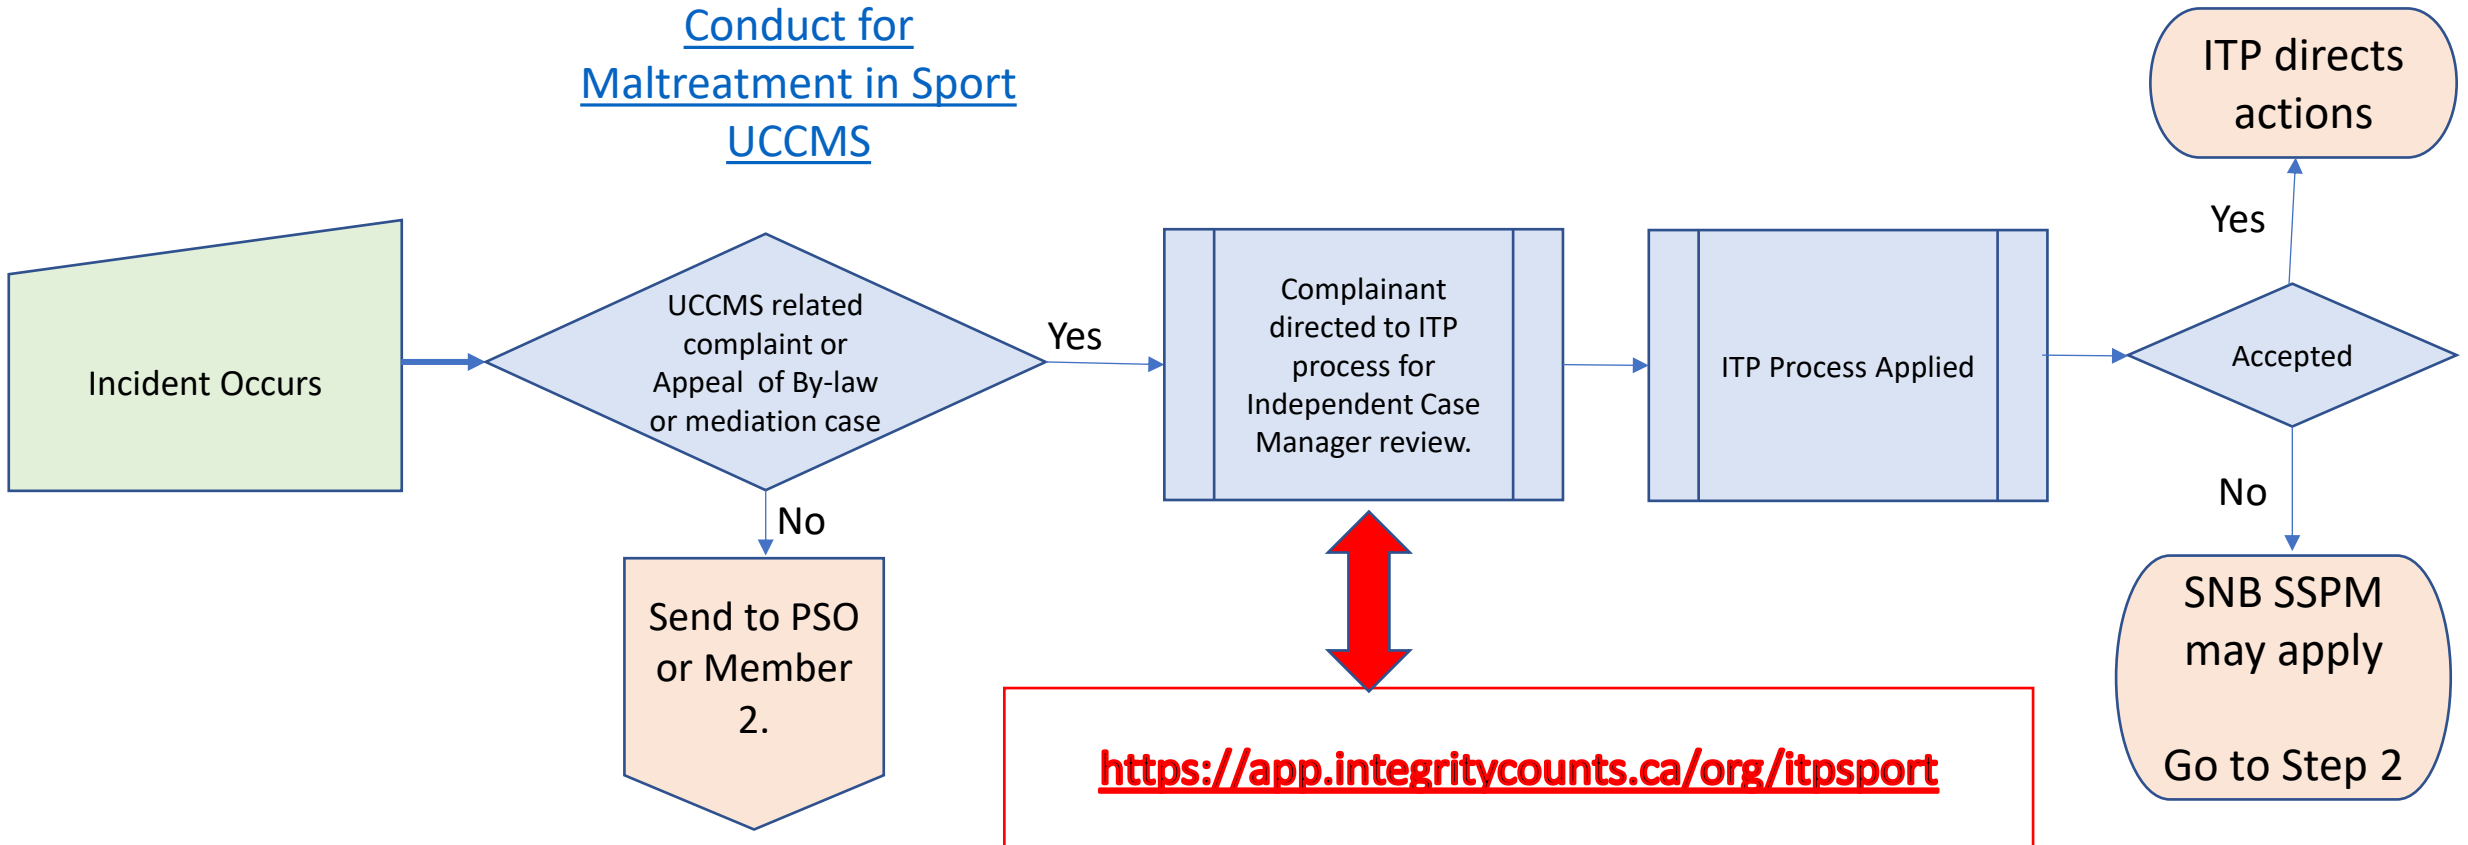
Conduct for Maltreatment in Sport UCCMS

Incident Occurs

UCCMS related complaint or Appeal of By-law or mediation case

Yes

No

Send to PSO or Member 2.

Complainant directed to ITP process for Independent Case Manager review.

ITP Process Applied

Accepted

Yes

ITP directs actions

No

SNB SSPM may apply

Go to Step 2

https://app.integritycounts.ca/org/itpsport